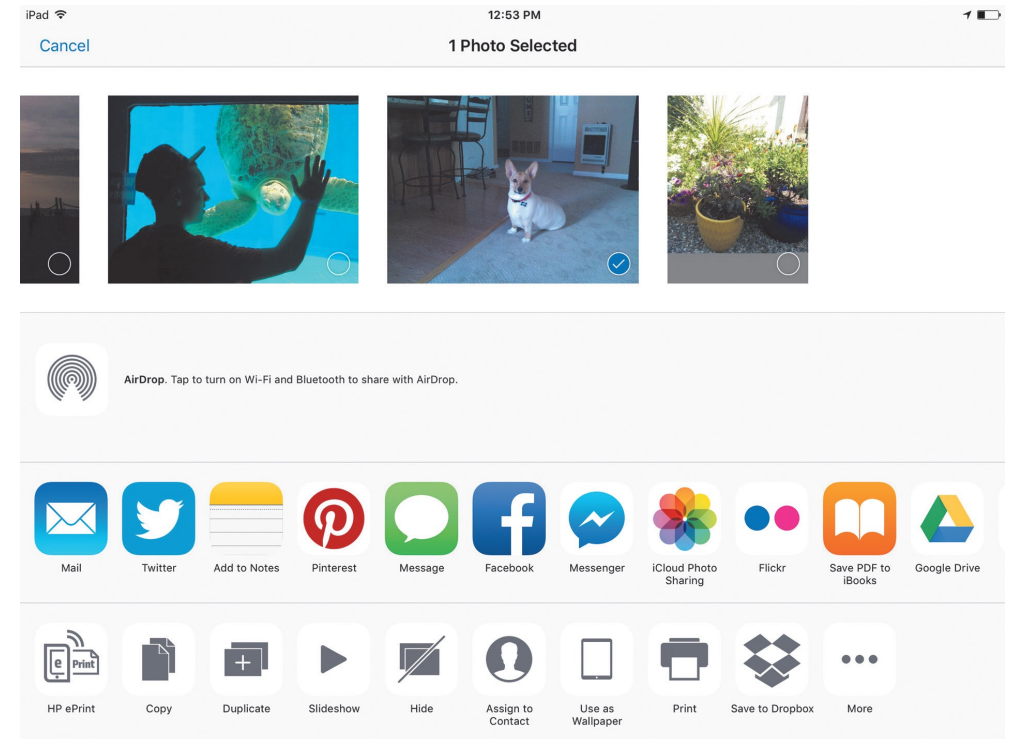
iPad

12:53 PM

Cancel

1 Photo Selected

AirDrop. Tap to turn on Wi-Fi and Bluetooth to share with AirDrop.

Mail

Twitter

Add to Notes

Pinterest

Message

Facebook

Messenger

iCloud Photo Sharing

Flickr

Save PDF to iBooks

Google Drive

e Print

HP ePrint

Copy

Duplicate

Slideshow

Hide

Assign to Contact

Use as Wallpaper

Print

Save to Dropbox

More